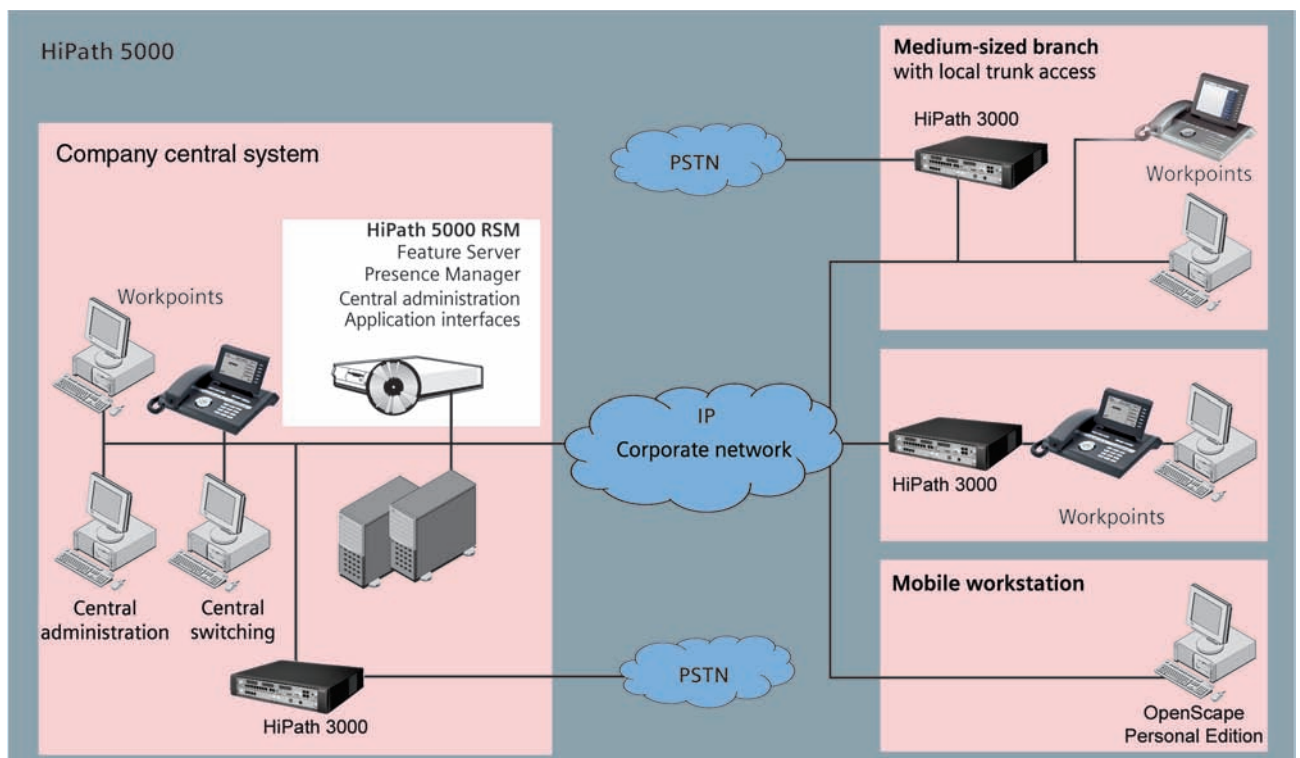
HiPath 5000

Company central system

HiPath 5000 RSM
Feature Server
Presence Manager
Central administration
Application interfaces

Workpoints

Central administration

Central switching

HiPath 3000

PSTN

IP
Corporate network

PSTN

Medium-sized branch
with local trunk access

HiPath 3000

Workpoints

HiPath 3000

Workpoints

Mobile workstation

OpenScape
Personal Edition